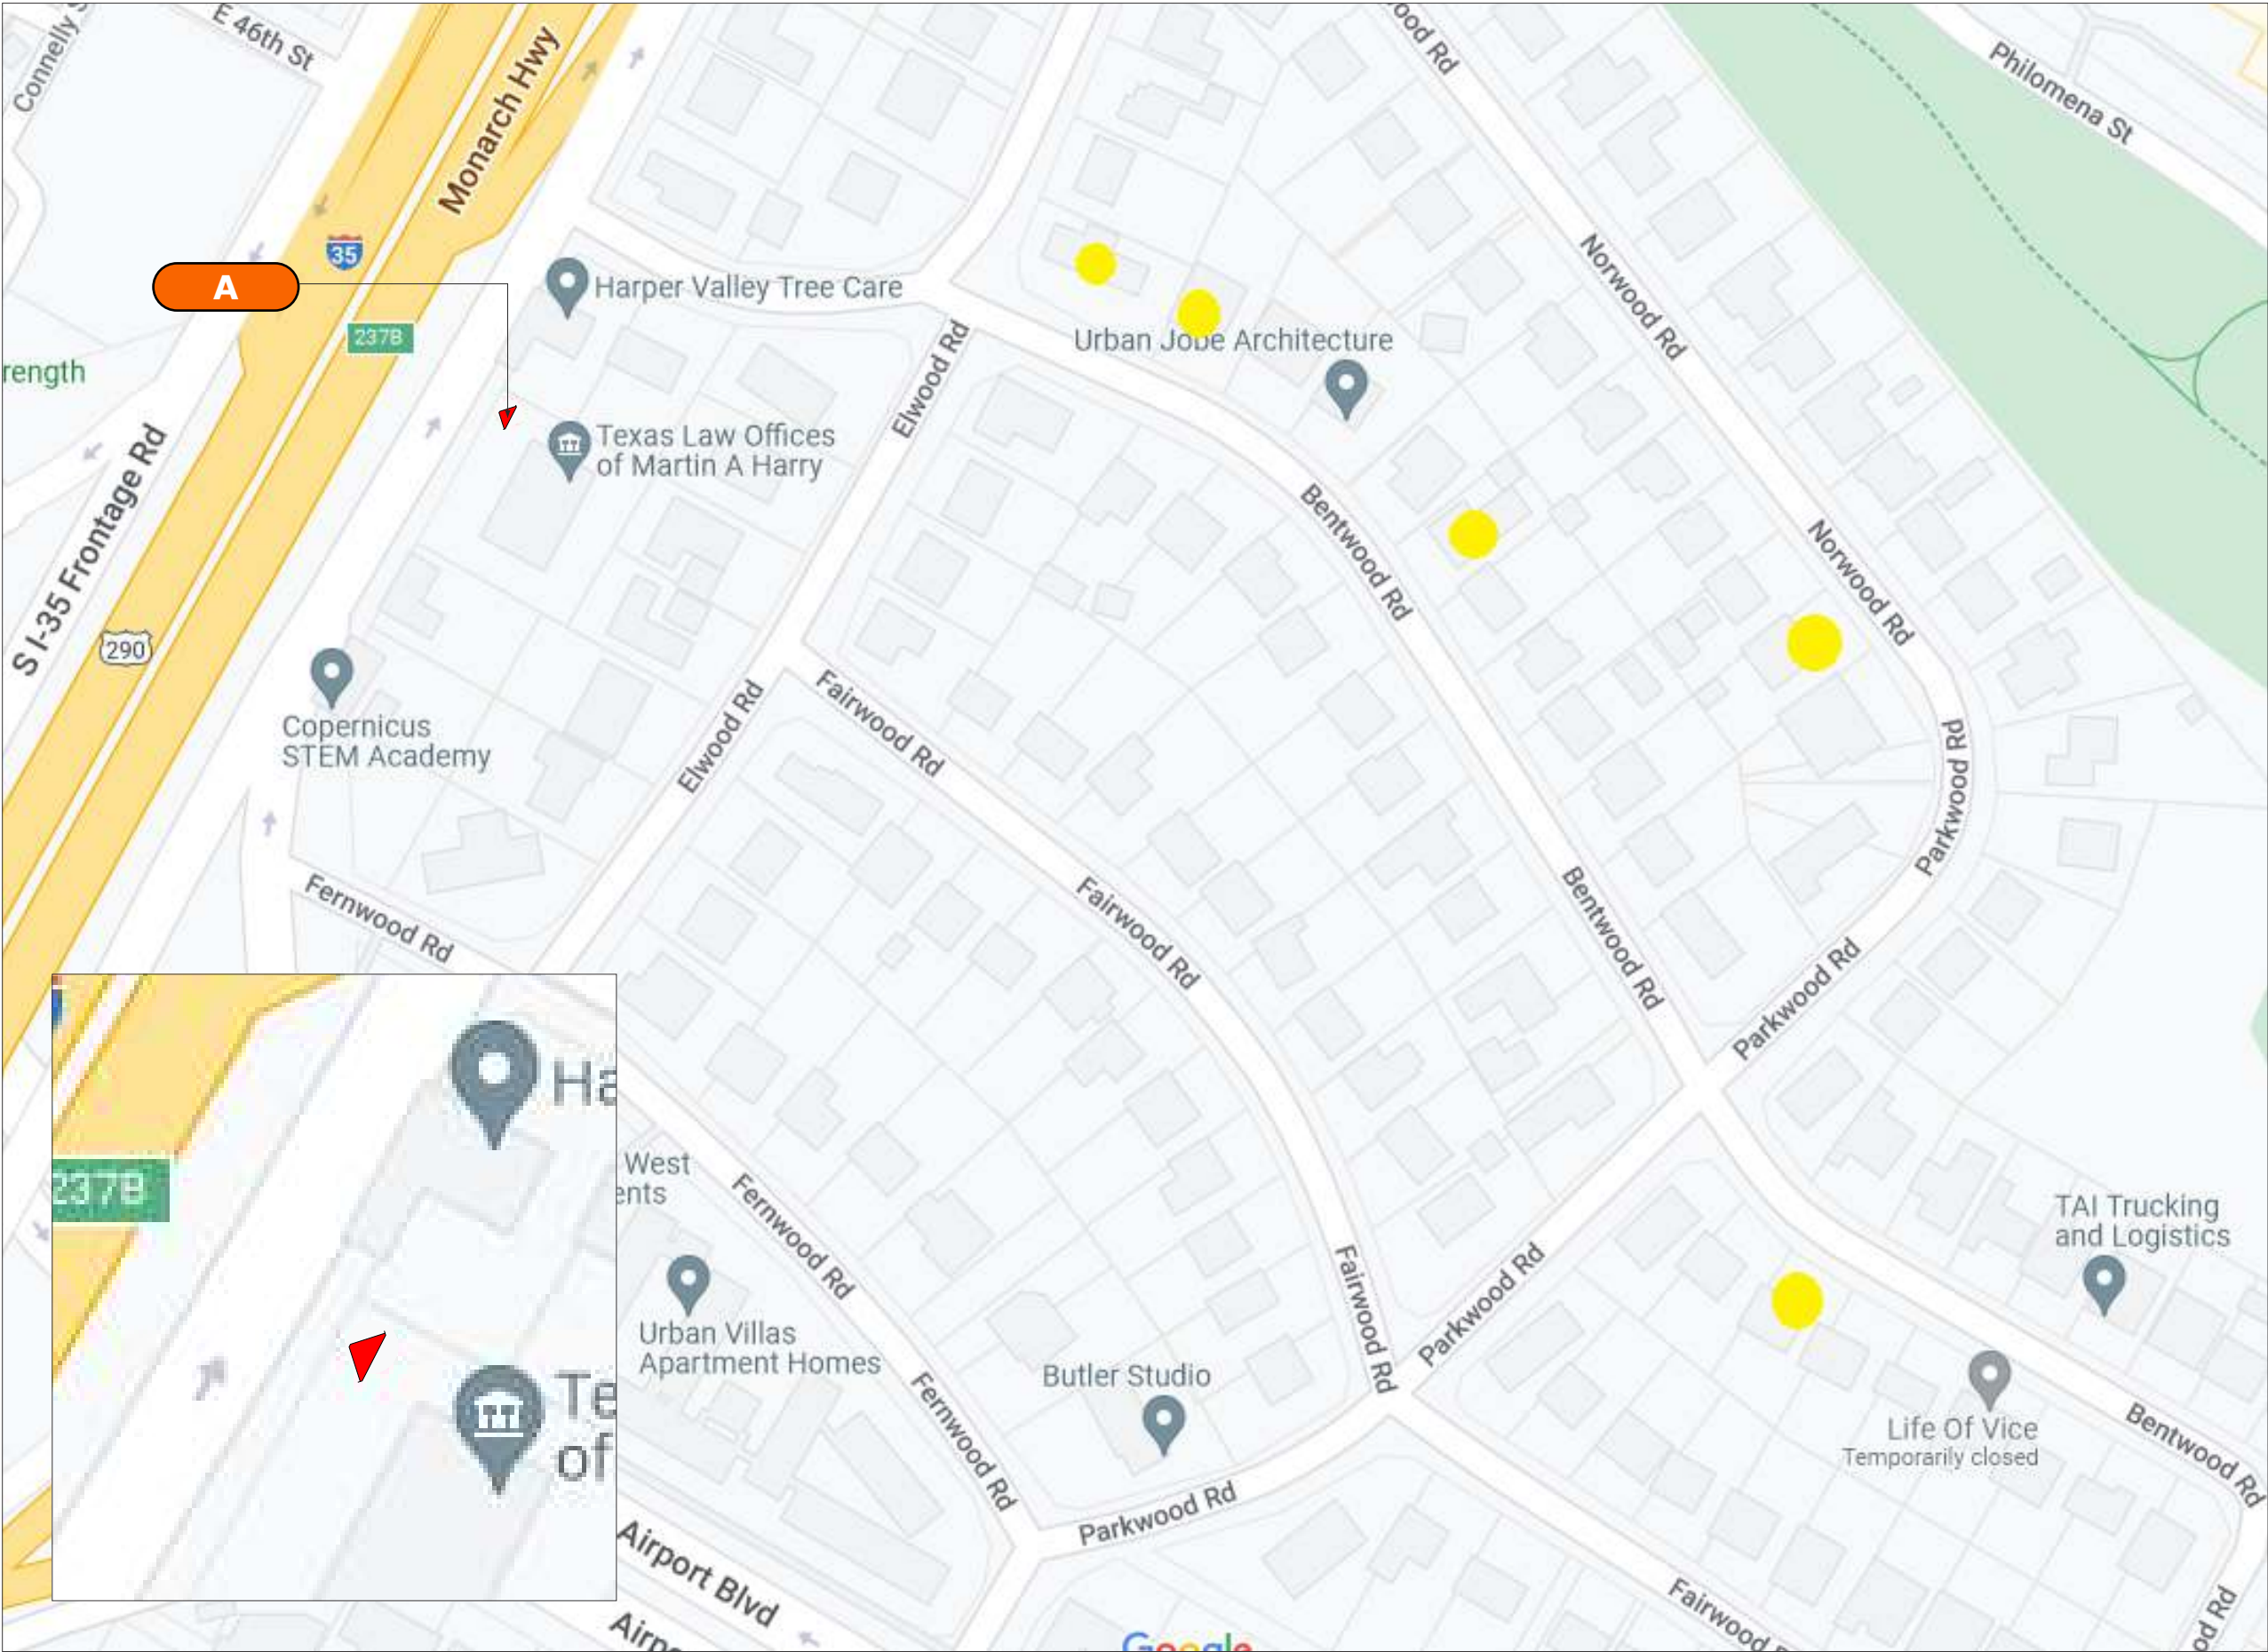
Connelly S
E 46th St
Monarch Hwy
35
A
237B
Harper Valley Tree Care
Urban Jobe Architecture
Philomena St
Norwood Rd
ood Rd
rength
S I-35 Frontage Rd
290
Texas Law Offices of Martin A Harry
Elwood Rd
Bentwood Rd
Norwood Rd
Copernicus STEM Academy
Elwood Rd
Fairwood Rd
Parkwood Rd
Fairwood Rd
Bentwood Rd
Parkwood Rd
Fernwood Rd
Ha
237B
Te
of
West
ents
Fernwood Rd
Urban Villas Apartment Homes
Fernwood Rd
Butler Studio
Fairwood Rd
Parkwood Rd
TAI Trucking and Logistics
Life Of Vice
Temporarily closed
Bentwood Rd
Parkwood Rd
Airport Blvd
Airp
Fairwood R
od Rd
Google